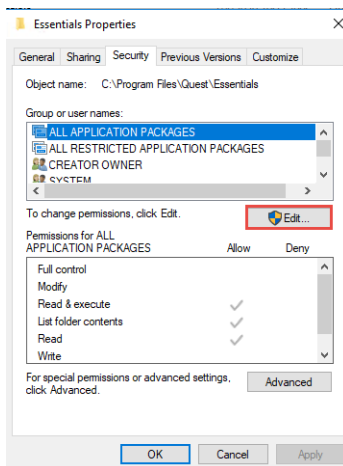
Essentials Properties

General | Sharing | Security | Previous Versions | Customize

Object name: C:\Program Files\Quest\Essentials

Group or user names:

ALL APPLICATION PACKAGES
ALL RESTRICTED APPLICATION PACKAGES
CREATOR OWNER
SYSTEM

To change permissions, click Edit.

Edit...

Permissions for ALL APPLICATION PACKAGES

| | Allow | Deny |
|---|---|---|
| Full control | | |
| Modify | | |
| Read & execute | ✓ | |
| List folder contents | ✓ | |
| Read | ✓ | |
| Write | | |

For special permissions or advanced settings, click Advanced.

Advanced

OK | Cancel | Apply